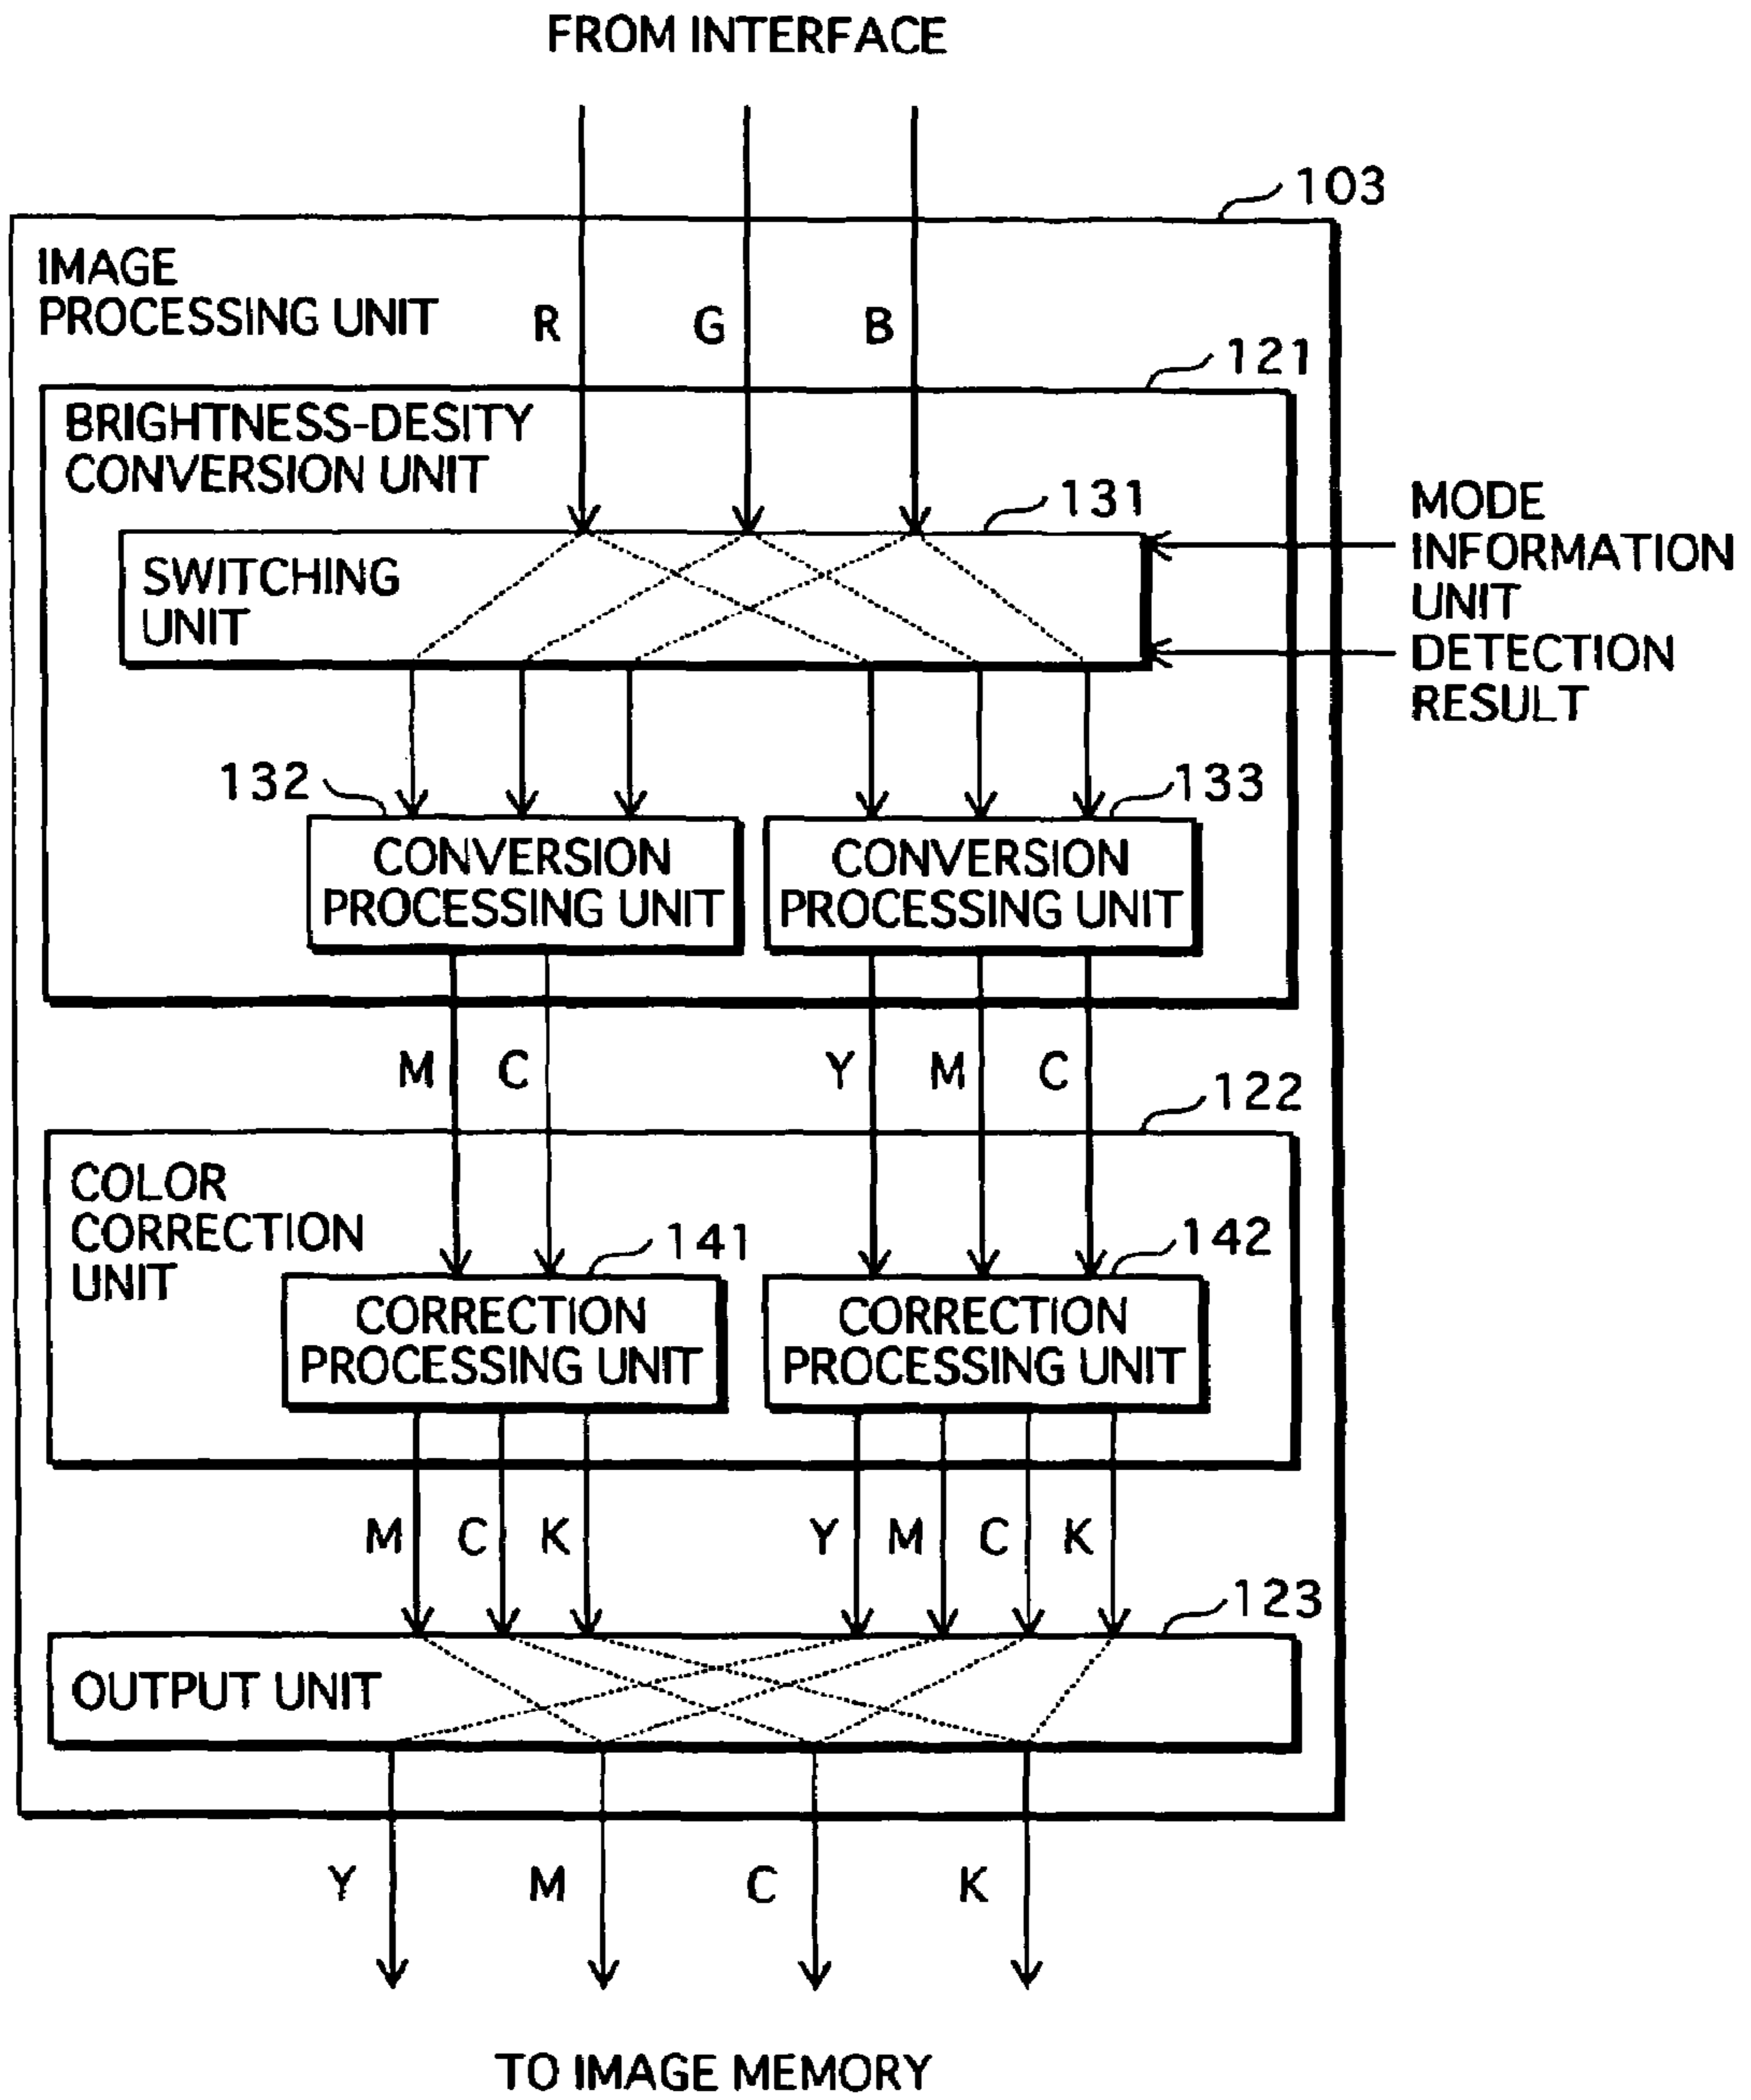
FROM INTERFACE

103

IMAGE PROCESSING UNIT

R G B

121

BRIGHTNESS-DESITY CONVERSION UNIT

131

MODE INFORMATION UNIT

DETECTION RESULT

SWITCHING UNIT

132

133

CONVERSION PROCESSING UNIT

CONVERSION PROCESSING UNIT

M C

Y M C

122

COLOR CORRECTION UNIT

141

142

CORRECTION PROCESSING UNIT

CORRECTION PROCESSING UNIT

M C K

Y M C K

123

OUTPUT UNIT

Y M C K

TO IMAGE MEMORY